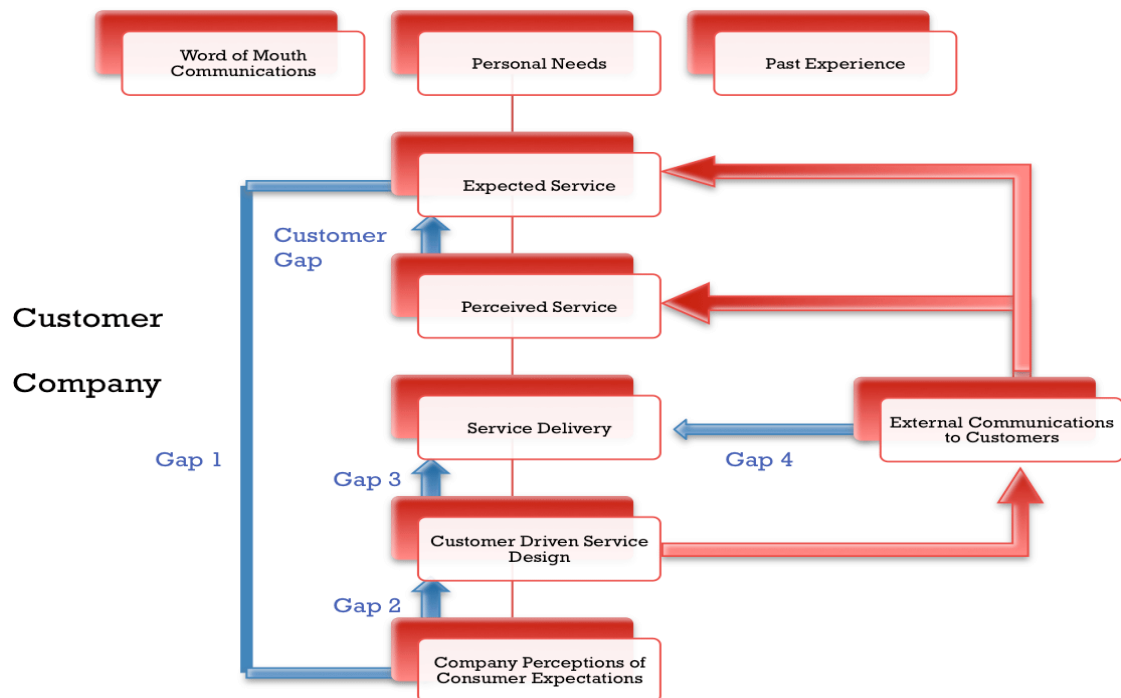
Word of Mouth Communications

Personal Needs

Past Experience

Expected Service

Customer Gap

Perceived Service

Customer

Company

Service Delivery

External Communications to Customers

Gap 1

Gap 4

Gap 3

Customer Driven Service Design

Gap 2

Company Perceptions of Consumer Expectations